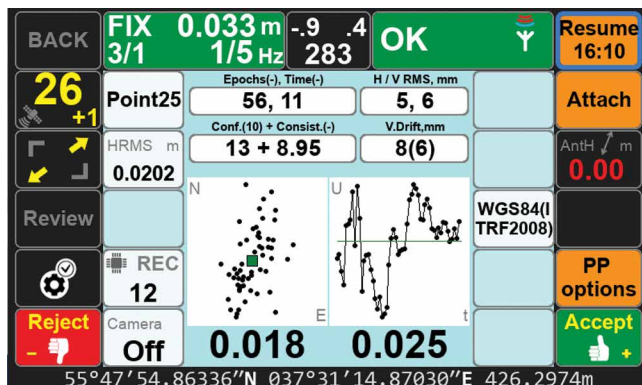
BACK

FIX 0.033 m
3/1 1/5 Hz

-.9 .4
283

OK

Resume
16:10

26
+1

Point25

Epochs(-), Time(-)
56, 11

H / V RMS, mm
5, 6

Attach

HRMS m
0.0202

Conf.(10) + Consist.(-)
13 + 8.95

V.Drift,mm
8(6)

AntH m
0.00

Review

N

E

U

t

WGS84(ITRF2008)

REC
12

PP
options

Reject
-

Camera
Off

0.018

0.025

Accept
+

55°47′54.86336″N 037°31′14.87030″E 426.2974m